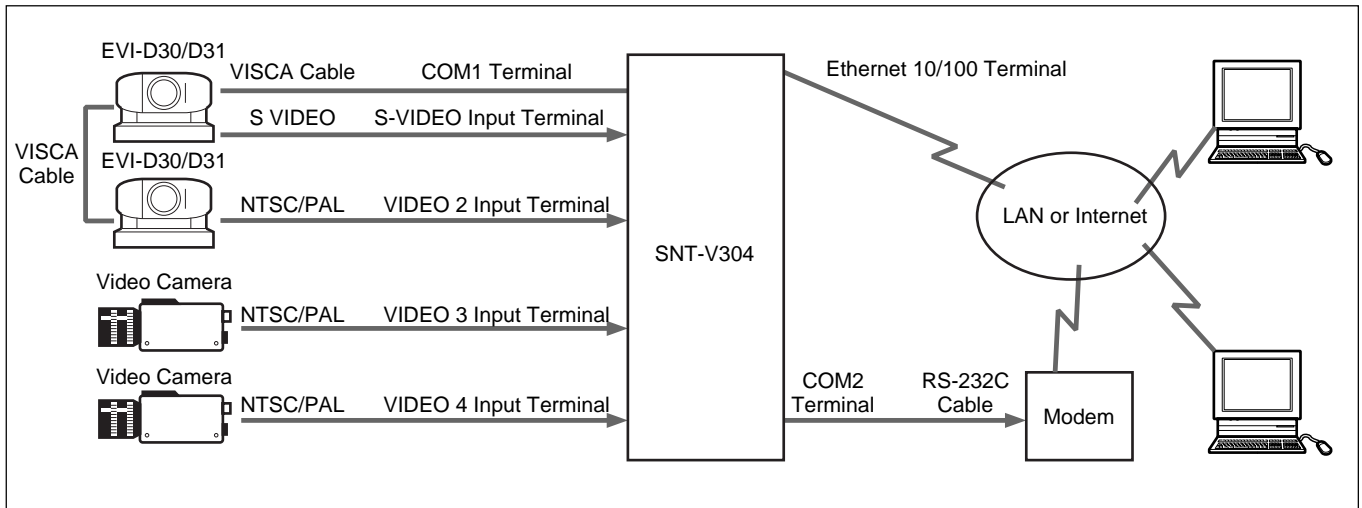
EVI-D30/D31
VISCA Cable
COM1 Terminal
Ethernet 10/100 Terminal
S VIDEO
S-VIDEO Input Terminal
VISCA Cable
EVI-D30/D31
NTSC/PAL
VIDEO 2 Input Terminal
LAN or Internet
SNT-V304
Video Camera
NTSC/PAL
VIDEO 3 Input Terminal
Video Camera
NTSC/PAL
VIDEO 4 Input Terminal
COM2 Terminal
RS-232C Cable
Modem